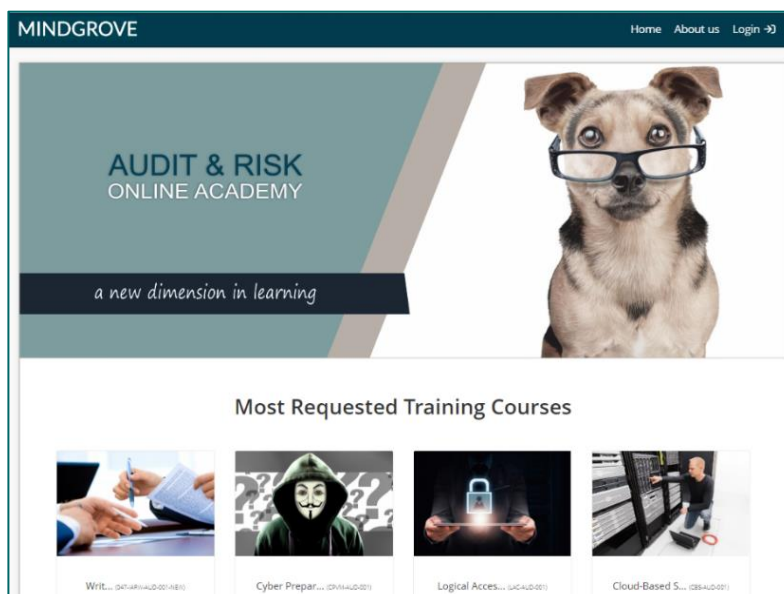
MINDGROVE

Home About us Login

AUDIT & RISK
ONLINE ACADEMY

a new dimension in learning

Most Requested Training Courses

Writ... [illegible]

Cyber Prepar... (CPVM-AUD-001)

Logical Acces... (LAC-AUD-001)

Cloud-Based S... (CBS-AUD-001)